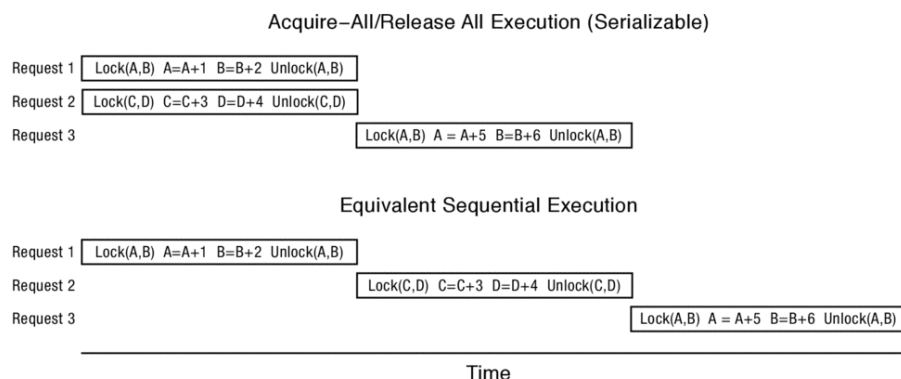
Acquire–All/Release All Execution (Serializable)

Request 1 Lock(A,B) A=A+1 B=B+2 Unlock(A,B)

Request 2 Lock(C,D) C=C+3 D=D+4 Unlock(C,D)

Request 3 Lock(A,B) A = A+5 B=B+6 Unlock(A,B)

Equivalent Sequential Execution

Request 1 Lock(A,B) A=A+1 B=B+2 Unlock(A,B)

Request 2 Lock(C,D) C=C+3 D=D+4 Unlock(C,D)

Request 3 Lock(A,B) A = A+5 B=B+6 Unlock(A,B)

Time